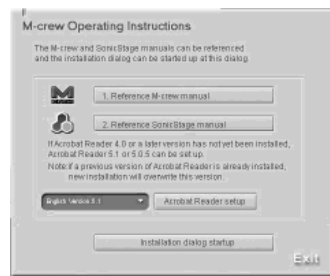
M-crew Operating Instructions

The M-crew and SonicStage manuals can be referenced and the installation dialog can be started up at this dialog.

1. Reference M-crew manual

2. Reference SonicStage manual

If Acrobat Reader 4.0 or a later version has not yet been installed, Acrobat Reader 5.1 or 5.0.5 can be set up.

Note:If a previous version of Acrobat Reader is already installed, new installation will overwrite this version.

English Version 5.1

Acrobat Reader setup

Installation dialog startup

Exit